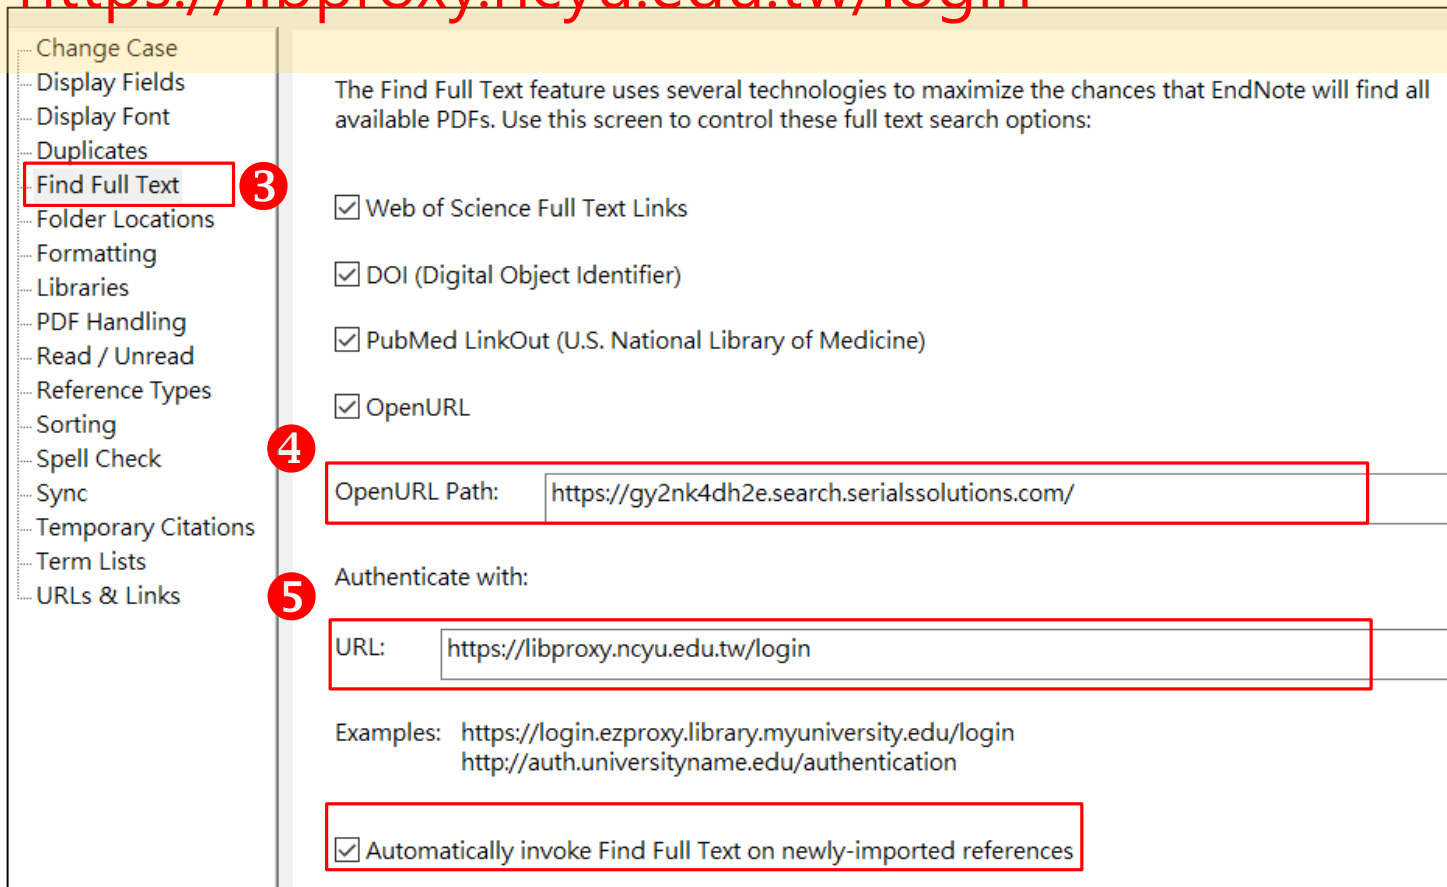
https://libproxy.ncyu.edu.tw/login

Change Case
Display Fields
Display Font
Duplicates
Find Full Text
Folder Locations
Formatting
Libraries
PDF Handling
Read / Unread
Reference Types
Sorting
Spell Check
Sync
Temporary Citations
Term Lists
URLs & Links

3

The Find Full Text feature uses several technologies to maximize the chances that EndNote will find all available PDFs. Use this screen to control these full text search options:

☑ Web of Science Full Text Links

☑ DOI (Digital Object Identifier)

☑ PubMed LinkOut (U.S. National Library of Medicine)

☑ OpenURL

4

OpenURL Path: https://gy2nk4dh2e.search.serialssolutions.com/

Authenticate with:

5

URL: https://libproxy.ncyu.edu.tw/login

Examples: https://login.ezproxy.library.myuniversity.edu/login
http://auth.universityname.edu/authentication

☑ Automatically invoke Find Full Text on newly-imported references